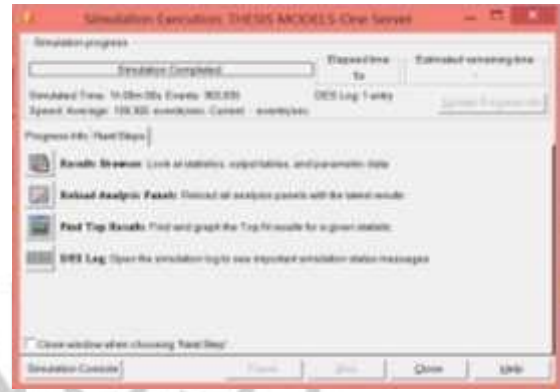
Simulation Execution: THESIS MODELS-One Server

Simulation progress

Simulation Completed

Elapsed time
5s

Estimated remaining time
-

Simulated Time: 1h:08m:00s Events: 903,000
Speed: Average: 108,800 events/sec Current: - events/sec

DES Log: 1 entry

Update Progress Info

Progress Info | Next Steps

Results Browser: Look at statistics, output tables, and parameter data

Reload Analysis Panels: Refresh all analysis panels with the latest results

Find Top Results: Find and graph the Top N results for a given statistic

DES Log: Open the simulation log to see important simulation status messages

Close window when choosing 'Next Step'

Simulation Console

Pause

Stop

Close

Help